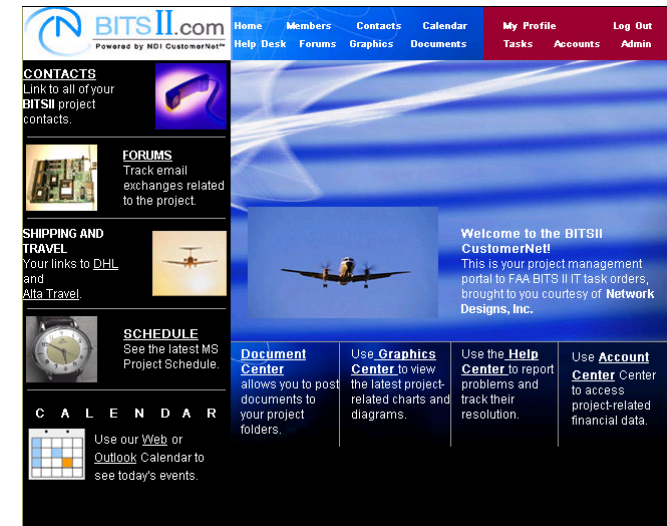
BITSII.com
Powered by NDI CustomerNet™

Home Members Contacts Calendar
Help Desk Forums Graphics Documents

My Profile Log Out
Tasks Accounts Admin

CONTACTS
Link to all of your BITSII project contacts.

FORUMS
Track email exchanges related to the project.

SHIPPING AND TRAVEL
Your links to DHL and Alta Travel.

SCHEDULE
See the latest MS Project Schedule.

C A L E N D A R
Use our Web or Outlook Calendar to see today's events.

Welcome to the BITSII CustomerNet!
This is your project management portal to FAA BITS II IT task orders, brought to you courtesy of Network Designs, Inc.

Document Center allows you to post documents to your project folders.

Use Graphics Center to view the latest project-related charts and diagrams.

Use the Help Center to report problems and track their resolution.

Use Account Center Center to access project-related financial data.